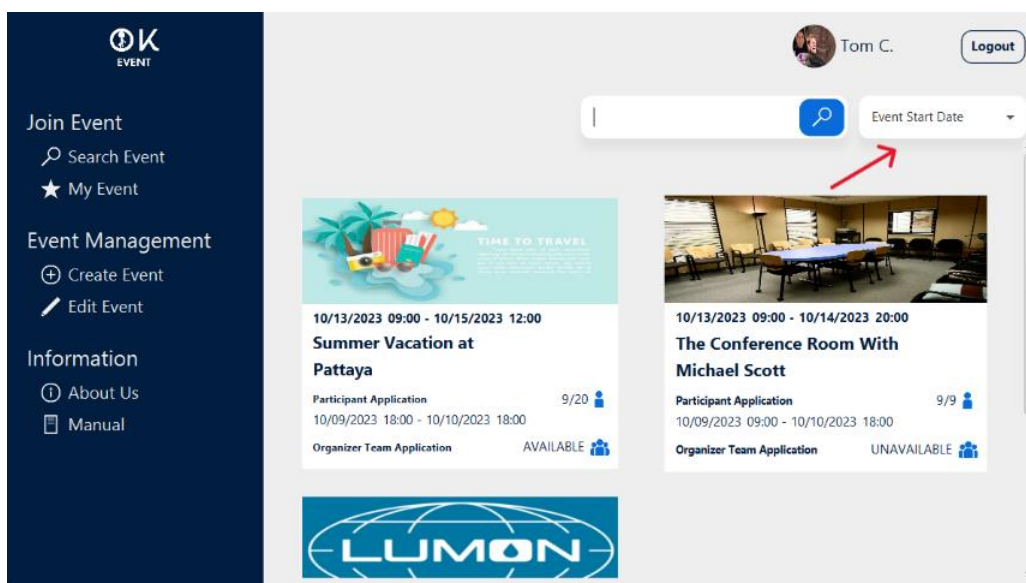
OK
EVENT

Join Event
Search Event
My Event

Event Management
Create Event
Edit Event

Information
About Us
Manual

Tom C.
Logout

Event Start Date

TIME TO TRAVEL

10/13/2023 09:00 - 10/15/2023 12:00
Summer Vacation at Pattaya
Participant Application 9/20
10/09/2023 18:00 - 10/10/2023 18:00
Organizer Team Application AVAILABLE

10/13/2023 09:00 - 10/14/2023 20:00
The Conference Room With Michael Scott
Participant Application 9/9
10/09/2023 09:00 - 10/10/2023 18:00
Organizer Team Application UNAVAILABLE

LUMON